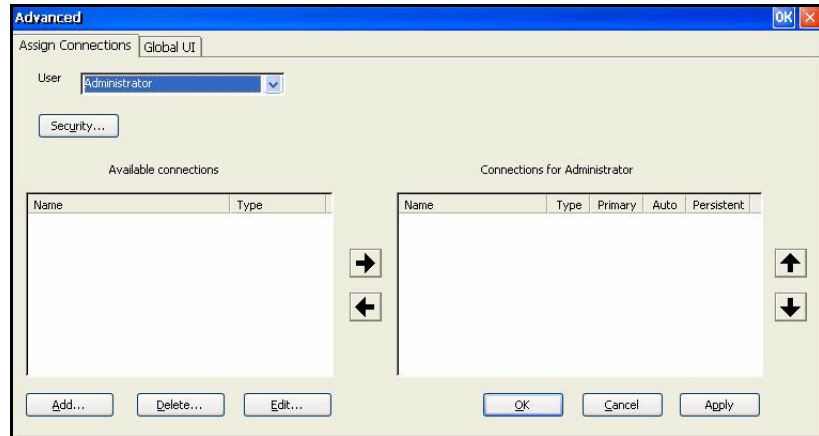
Advanced

OK

Assign Connections

Global UI

User

Administrator

Security...

Available connections

| Name | Type |
|---|---|

Connections for Administrator

| Name | Type | Primary | Auto | Persistent |
|---|---|---|---|---|

Add...

Delete...

Edit...

OK

Cancel

Apply